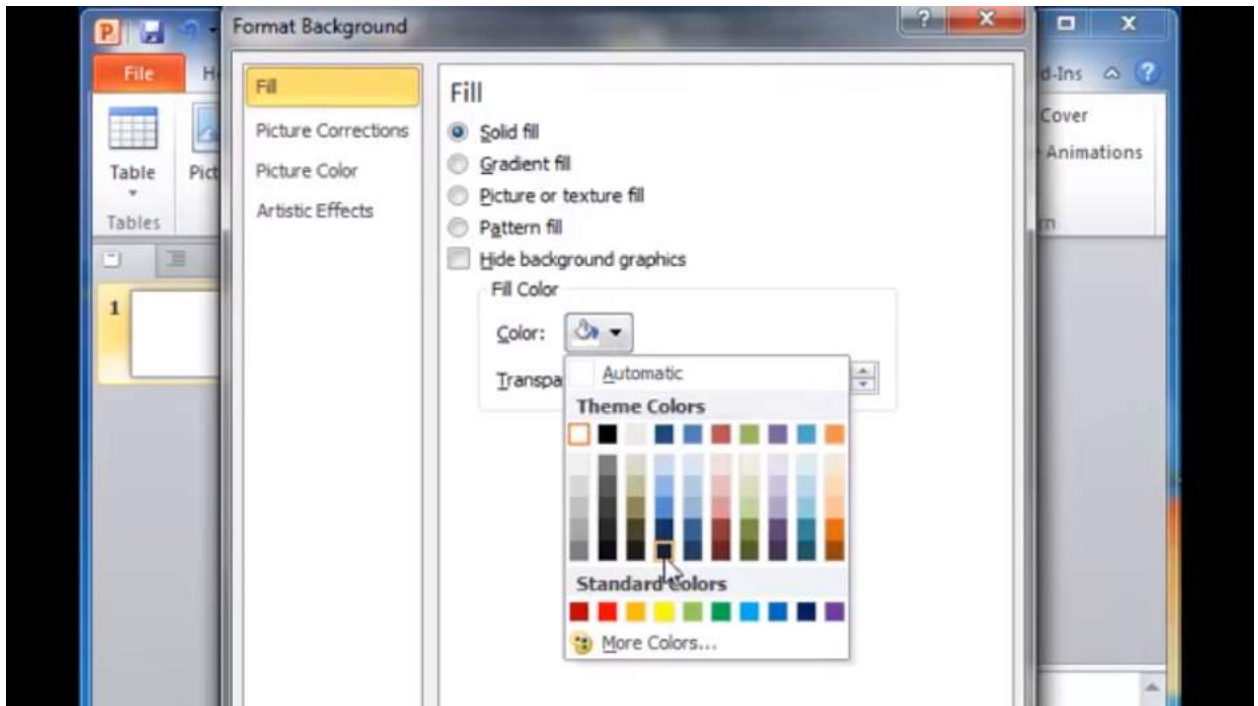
P

Format Background

?

x

File

H

Table

Pict

Tables

1

d-Ins

Cover

Animations

n

Fill

Picture Corrections

Picture Color

Artistic Effects

Fill

Solid fill

Gradient fill

Picture or texture fill

Pattern fill

Hide background graphics

Fill Color

Color:

Transpa

Automatic

Theme Colors

Standard Colors

More Colors...